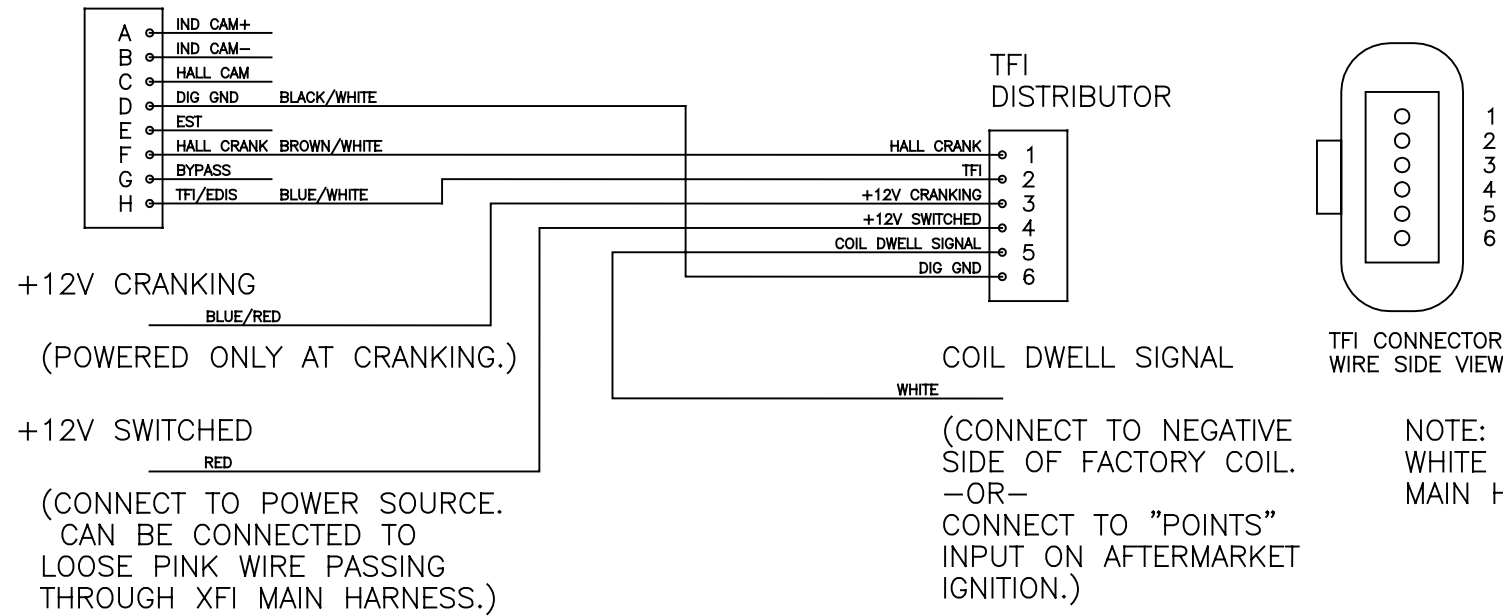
A IND CAM+
B IND CAM−
C HALL CAM
D DIG GND BLACK/WHITE
E EST
F HALL CRANK BROWN/WHITE
G BYPASS
H TFI/EDIS BLUE/WHITE

TFI DISTRIBUTOR

HALL CRANK 1
TFI 2
+12V CRANKING 3
+12V SWITCHED 4
COIL DWELL SIGNAL 5
DIG GND 6

1
2
3
4
5
6

TFI CONNECTOR
WIRE SIDE VIEW

+12V CRANKING
BLUE/RED
(POWERED ONLY AT CRANKING.)

+12V SWITCHED
RED
(CONNECT TO POWER SOURCE. CAN BE CONNECTED TO LOOSE PINK WIRE PASSING THROUGH XFI MAIN HARNESS.)

COIL DWELL SIGNAL
WHITE
(CONNECT TO NEGATIVE SIDE OF FACTORY COIL.
−OR−
CONNECT TO "POINTS" INPUT ON AFTERMARKET IGNITION.)

NOTE:
WHITE
MAIN H